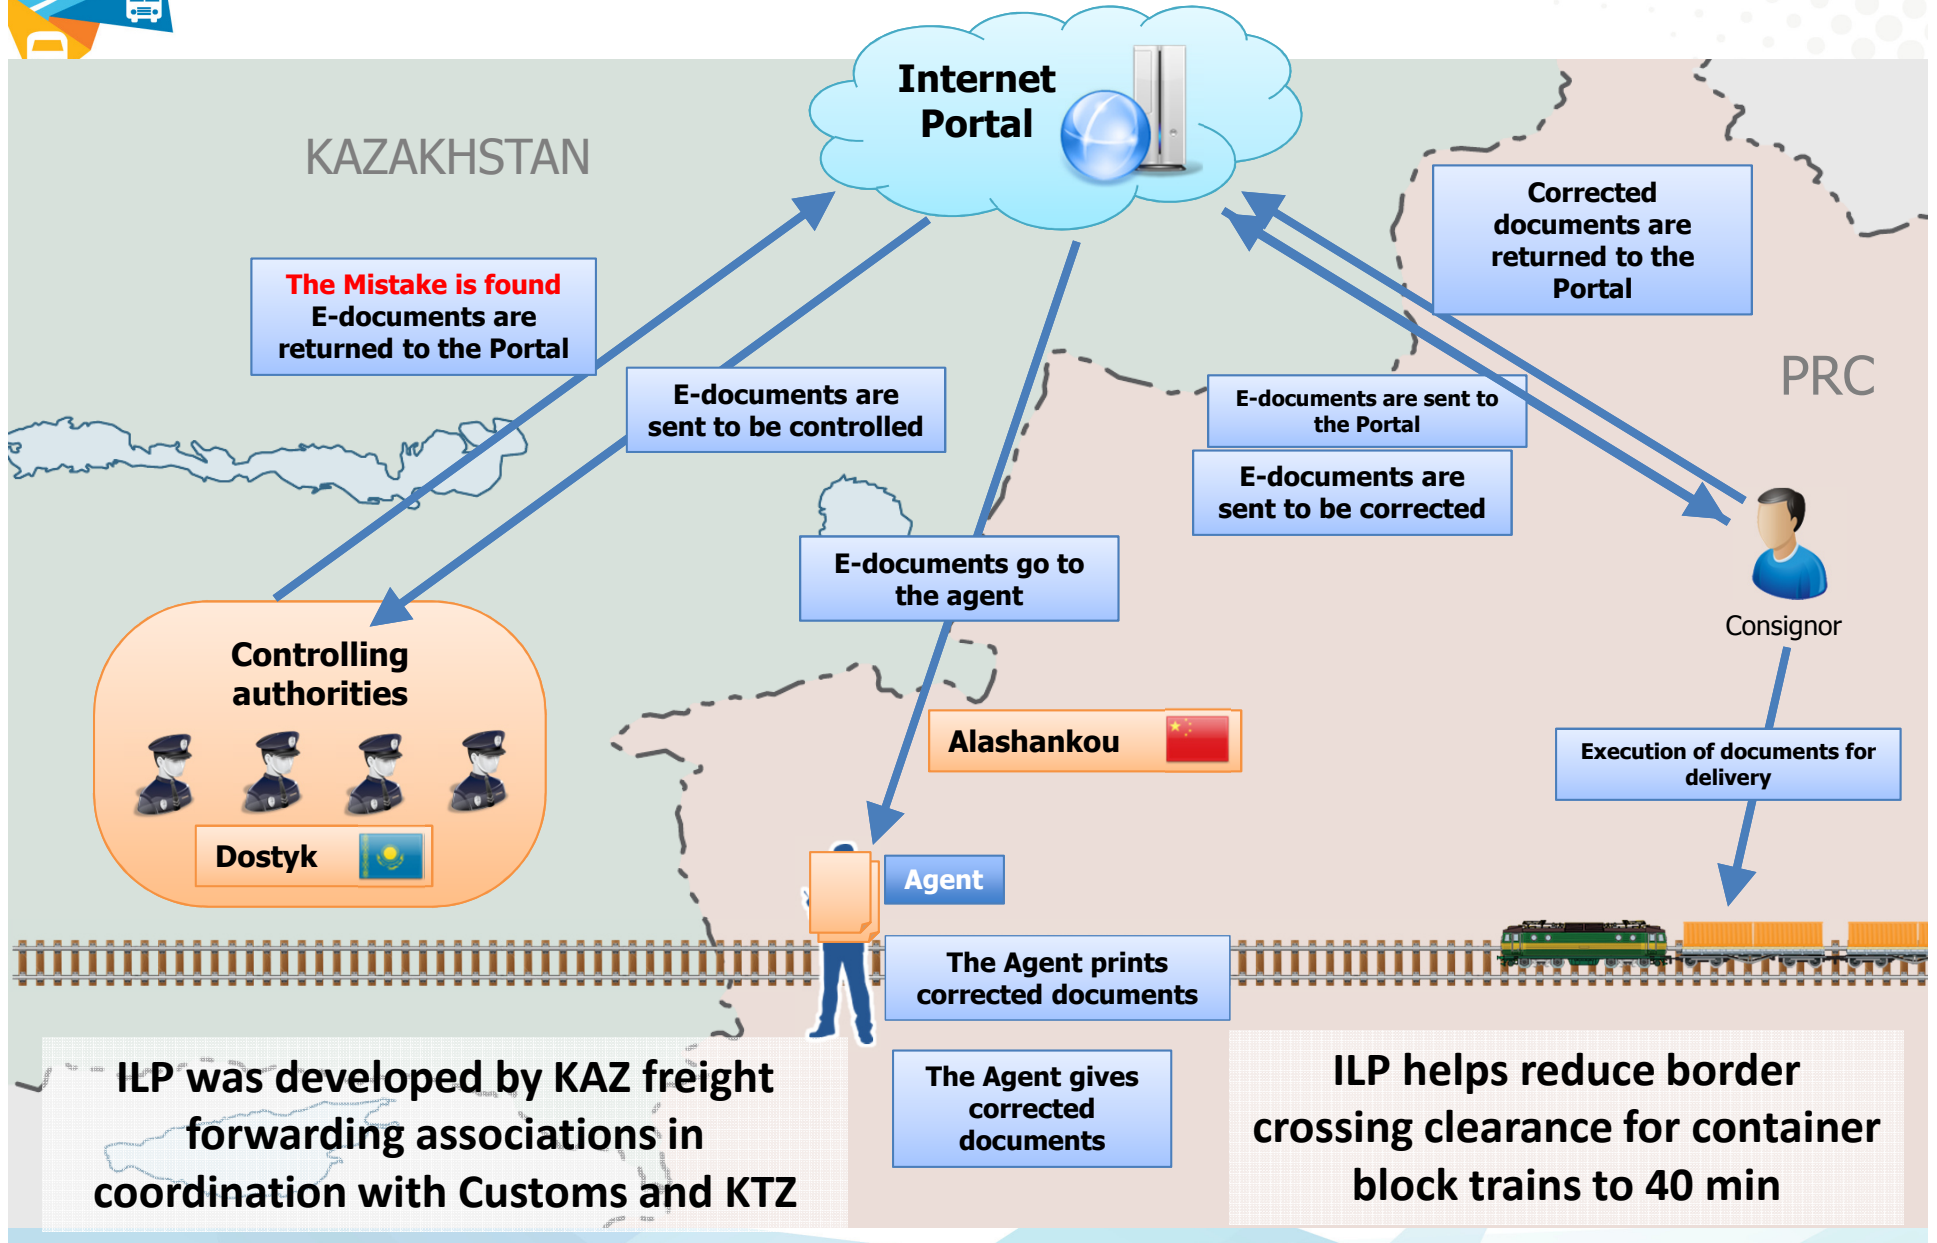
Internet Portal

KAZAKHSTAN

Corrected documents are returned to the Portal

The Mistake is found
E-documents are returned to the Portal

PRC

E-documents are sent to be controlled

E-documents are sent to the Portal

E-documents are sent to be corrected

E-documents go to the agent

Consignor

Controlling authorities

Alashankou

Execution of documents for delivery

Dostyk

Agent

The Agent prints corrected documents

ILP was developed by KAZ freight forwarding associations in coordination with Customs and KTZ

The Agent gives corrected documents

ILP helps reduce border crossing clearance for container block trains to 40 min